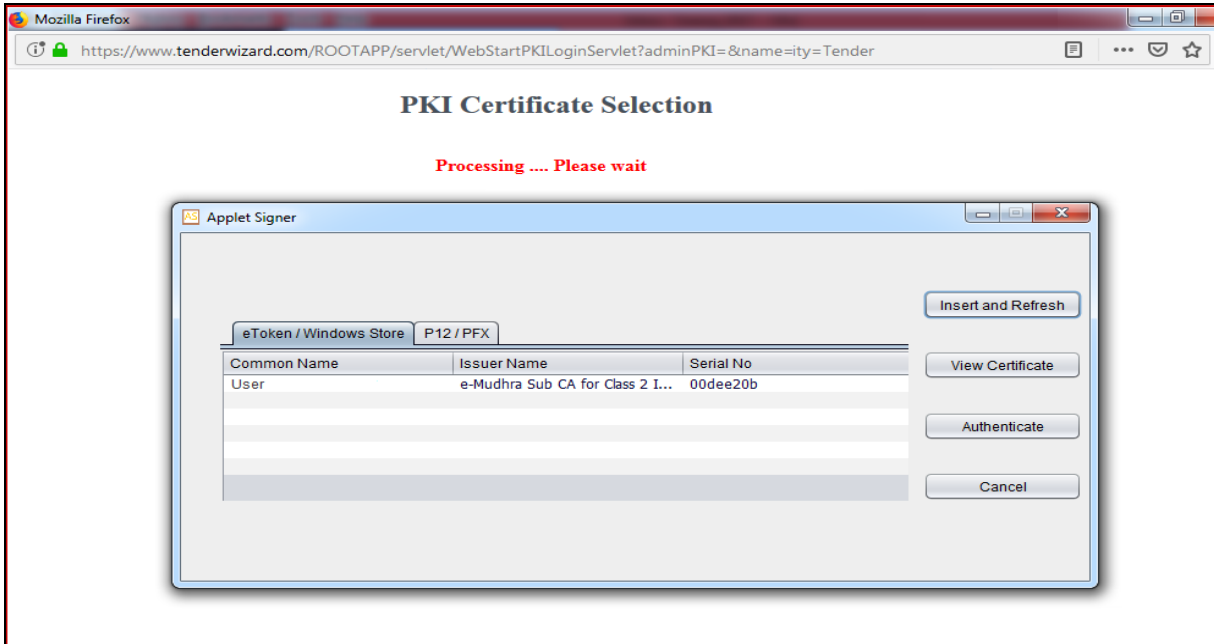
Mozilla Firefox

https://www.tenderwizard.com/ROOTAPP/servlet/WebStartPKILoginServlet?adminPKI=&name=ity=Tender

PKI Certificate Selection

Processing .... Please wait

Applet Signer

Insert and Refresh

eToken / Windows Store | P12 / PFX

| Common Name | Issuer Name | Serial No |
|---|---|---|
| User | e-Mudhra Sub CA for Class 2 I... | 00dee20b |

View Certificate

Authenticate

Cancel